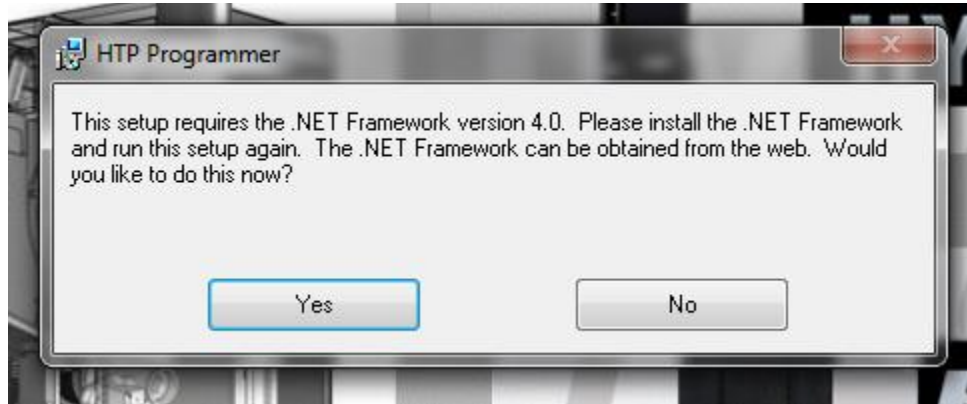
HTP Programmer

This setup requires the .NET Framework version 4.0. Please install the .NET Framework and run this setup again. The .NET Framework can be obtained from the web. Would you like to do this now?

Yes

No